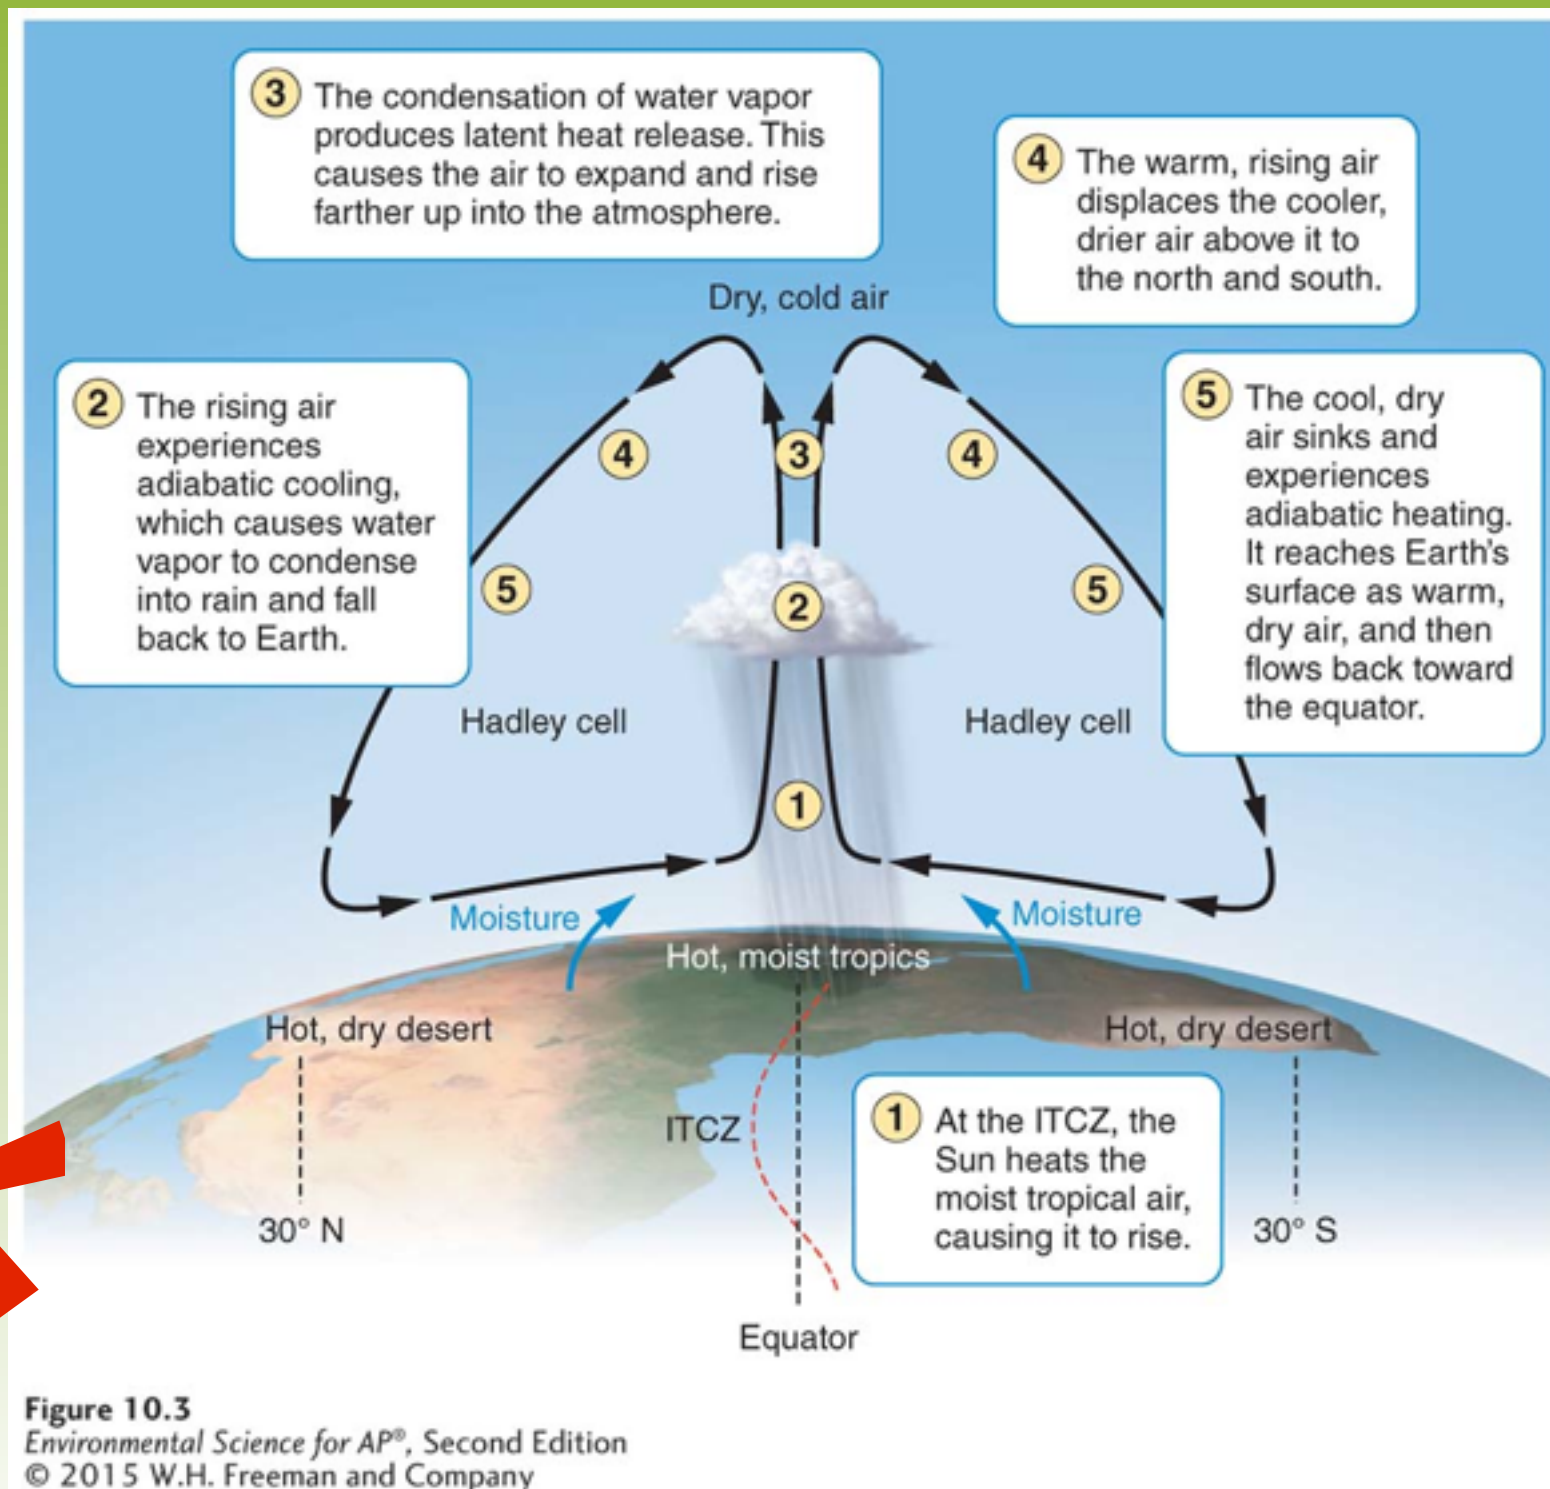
3 The condensation of water vapor produces latent heat release. This causes the air to expand and rise farther up into the atmosphere.

4 The warm, rising air displaces the cooler, drier air above it to the north and south.

Dry, cold air

2 The rising air experiences adiabatic cooling, which causes water vapor to condense into rain and fall back to Earth.

5 The cool, dry air sinks and experiences adiabatic heating. It reaches Earth's surface as warm, dry air, and then flows back toward the equator.

4

3

4

5

2

5

Hadley cell

Hadley cell

1

Moisture

Moisture

Hot, moist tropics

Hot, dry desert

Hot, dry desert

ITCZ

1 At the ITCZ, the Sun heats the moist tropical air, causing it to rise.

30° N

30° S

Equator

Figure 10.3
Environmental Science for AP®, Second Edition
© 2015 W.H. Freeman and Company